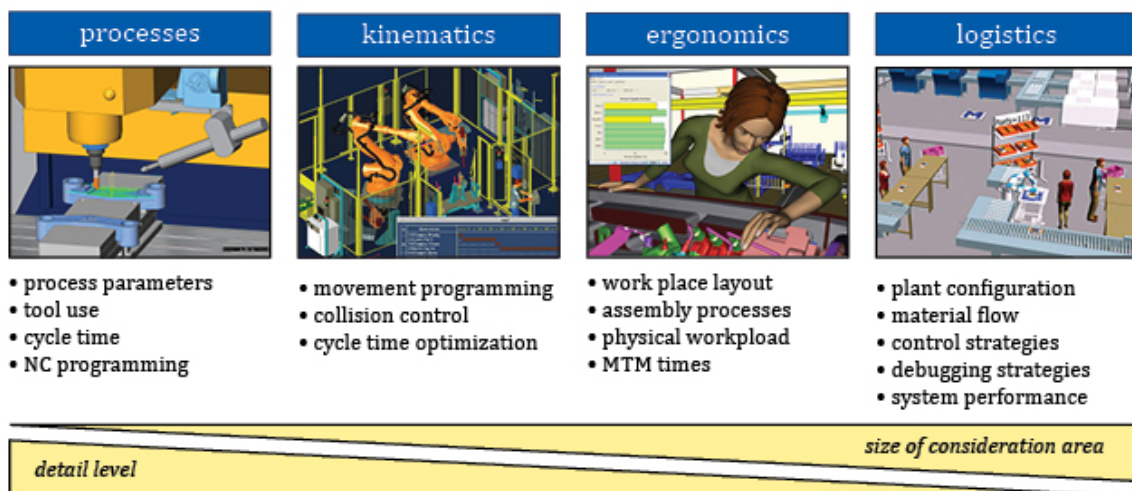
processes

kinematics

ergonomics

logistics

- process parameters
- tool use
- cycle time
- NC programming

- movement programming
- collision control
- cycle time optimization

- work place layout
- assembly processes
- physical workpload
- MTM times

- plant configuration
- material flow
- control strategies
- debugging strategies
- system performance

size of consideration area

detail level